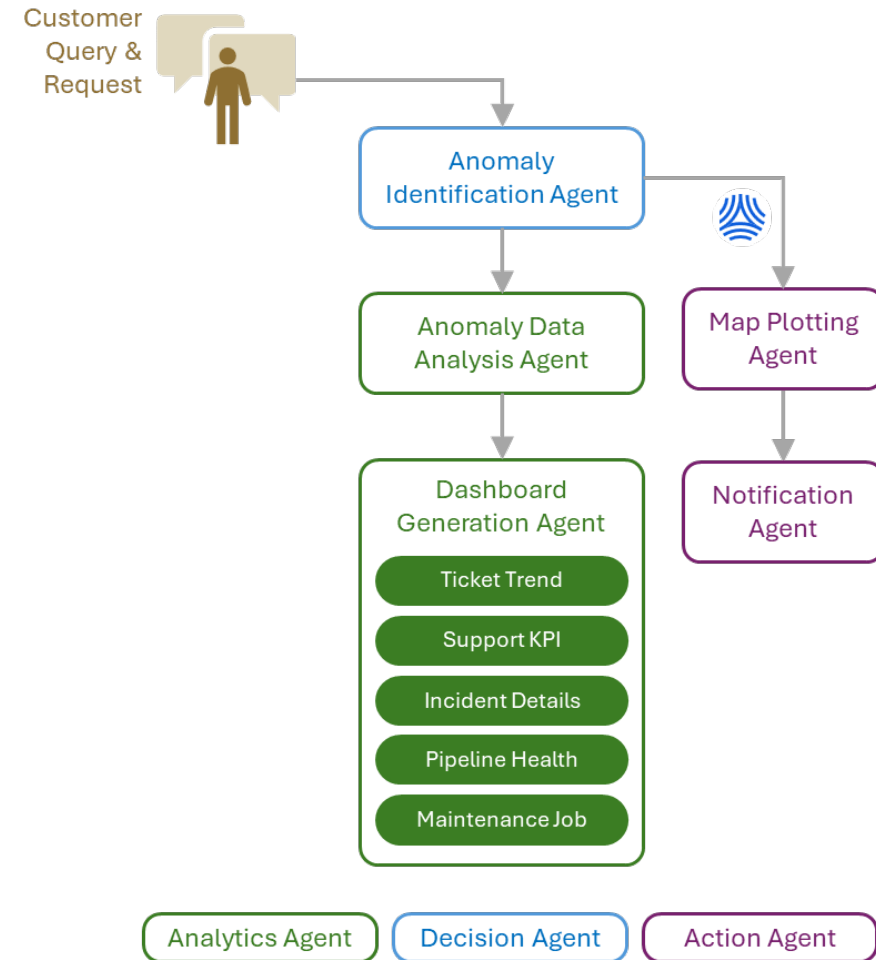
Customer Query & Request

Anomaly Identification Agent

Anomaly Data Analysis Agent

Map Plotting Agent

Dashboard Generation Agent

Ticket Trend

Support KPI

Incident Details

Pipeline Health

Maintenance Job

Notification Agent

Analytics Agent

Decision Agent

Action Agent